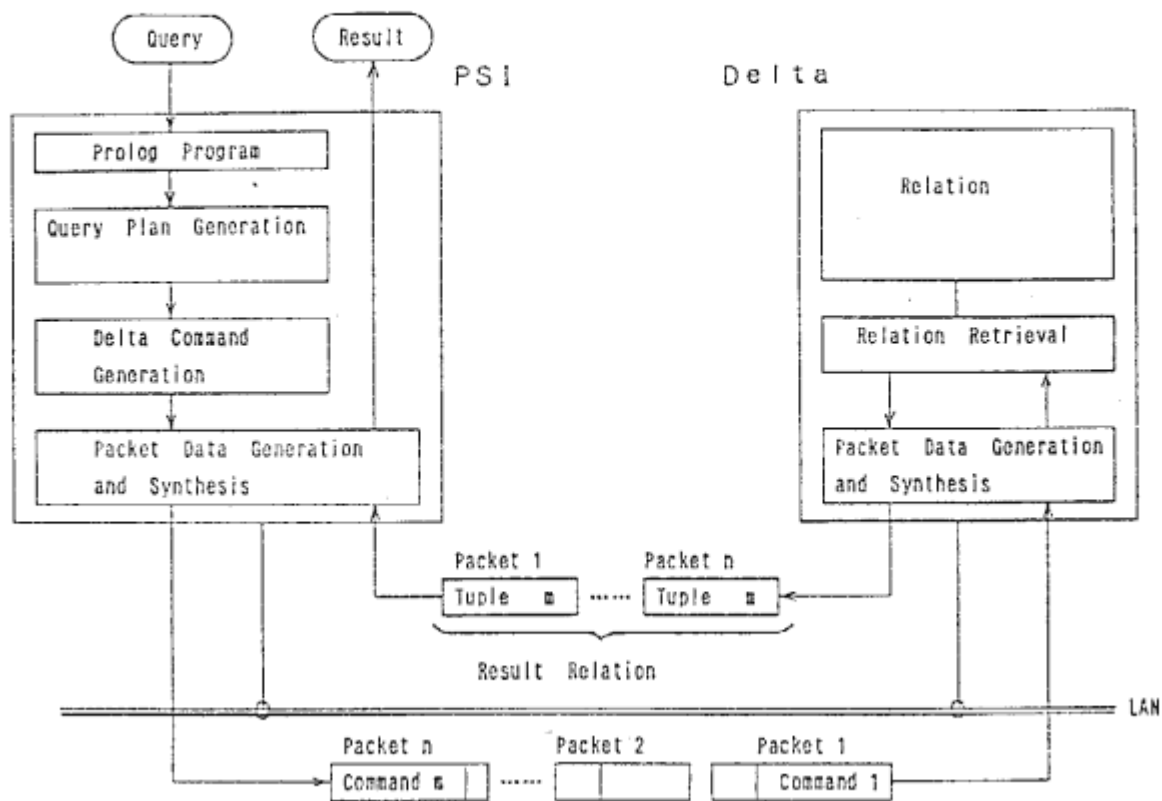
Query

Result

PSI

Delta

Prolog Program

Query Plan Generation

Delta Command Generation

Packet Data Generation and Synthesis

Relation

Relation Retrieval

Packet Data Generation and Synthesis

Packet 1

Tuple m

Packet n

Tuple m

Result Relation

LAN

Packet n

Command m

Packet 2

Packet 1

Command 1